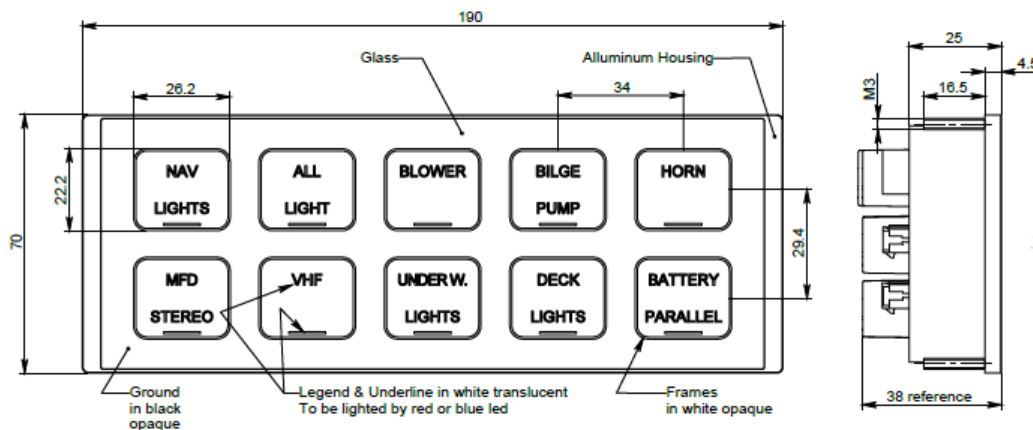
190

Glass

Alluminum Housing

26.2

34

22.2

70

NAV
LIGHTS

ALL
LIGHT

BLOWER

BILGE
PUMP

HORN

29.4

MFD
STEREO

VHF

UNDER W.
LIGHTS

DECK
LIGHTS

BATTERY
PARALLEL

Ground
in black
opaque

Legend & Underline in white translucent
To be lighted by red or blue led

Frames
in white opaque

25

4.5

M3

16.5

38 reference